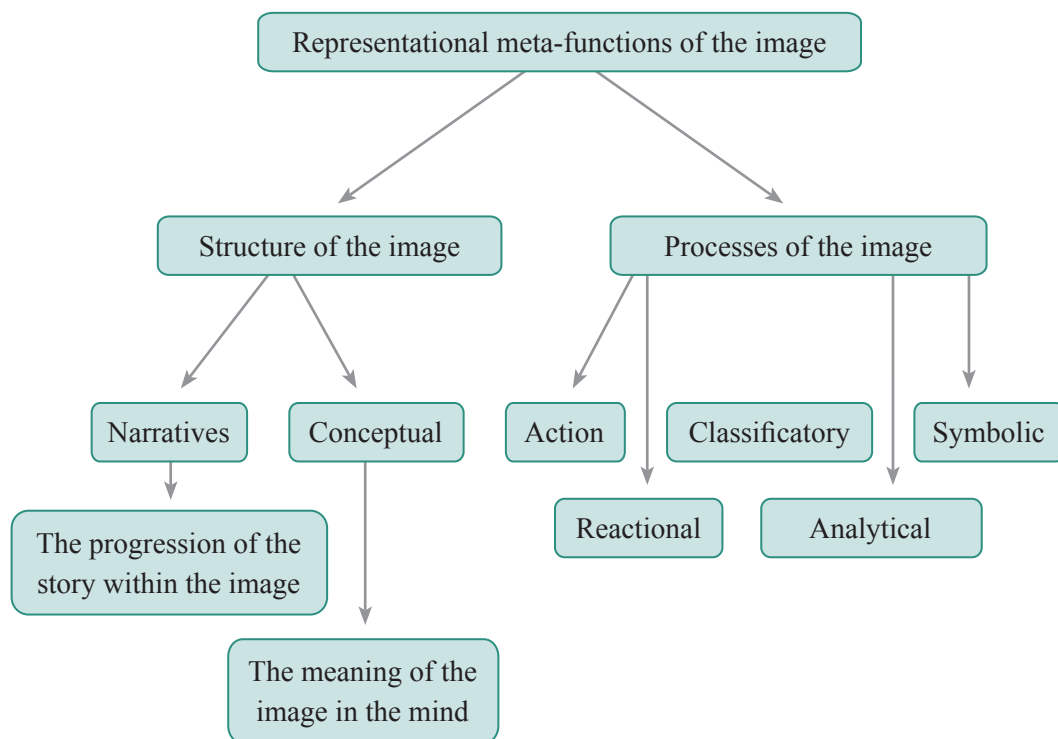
Representational meta-functions of the image

Structure of the image

Processes of the image

Narratives

Conceptual

Action

Classificatory

Symbolic

Reactional

Analytical

The progression of the story within the image

The meaning of the image in the mind